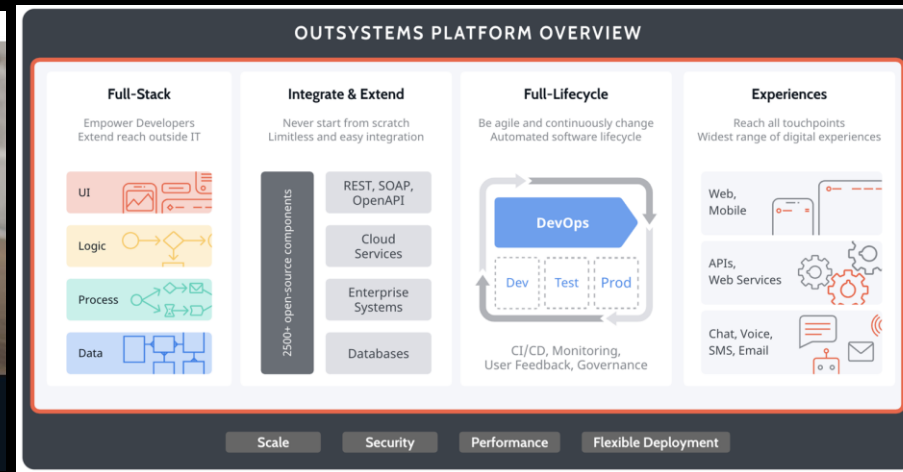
OUTSYSTEMS PLATFORM OVERVIEW

Full-Stack

Empower Developers
Extend reach outside IT

UI

Logic

Process

Data

Integrate & Extend

Never start from scratch
Limitless and easy integration

2500+ open-source components

REST, SOAP, OpenAPI

Cloud Services

Enterprise Systems

Databases

Full-Lifecycle

Be agile and continuously change
Automated software lifecycle

DevOps

Dev

Test

Prod

CI/CD, Monitoring, User Feedback, Governance

Experiences

Reach all touchpoints
Widest range of digital experiences

Web, Mobile

APIs, Web Services

Chat, Voice, SMS, Email

Scale

Security

Performance

Flexible Deployment